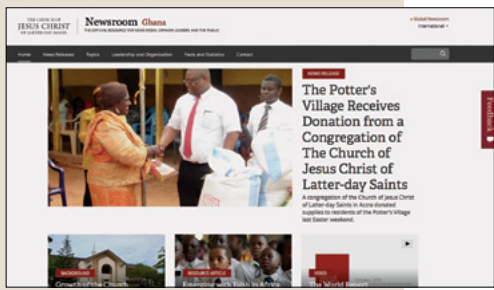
THE CHURCH OF JESUS CHRIST OF LATTER-DAY SAINTS

Newsroom Ghana

THE OFFICIAL RESOURCE FOR NEWS MEDIA, OPINION LEADERS, AND THE PUBLIC

Global Newsroom
International

Home News Releases Topics Leadership and Organization Facts and Statistics Contact

NEWS RELEASE

The Potter's Village Receives Donation from a Congregation of The Church of Jesus Christ of Latter-day Saints

A congregation of the Church of Jesus Christ of Latter-day Saints in Accra donated supplies to residents of the Potter's Village last Easter weekend.

Feedback

BACKGROUND
Growth of the Church

RESOURCE ARTICLE
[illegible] in Africa

VIDEO
The World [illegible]